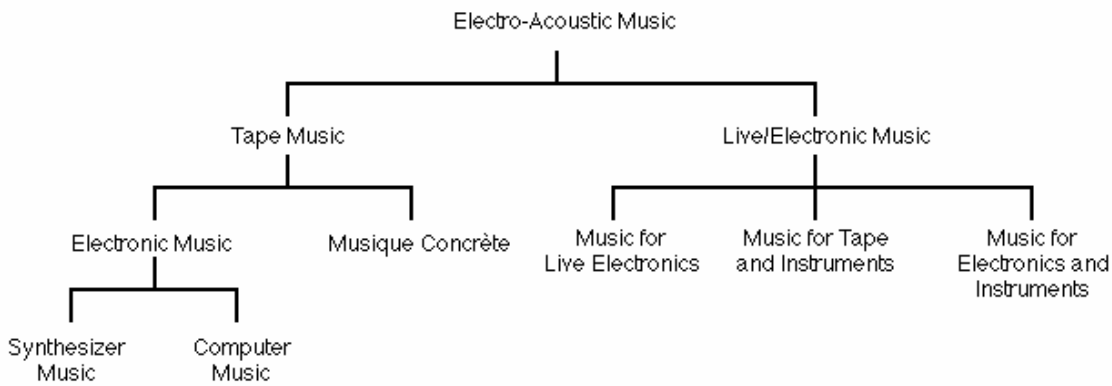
Electro-Acoustic Music

Tape Music

Live/Electronic Music

Electronic Music

Musique Concrète

Music for Live Electronics

Music for Tape and Instruments

Music for Electronics and Instruments

Synthesizer Music

Computer Music